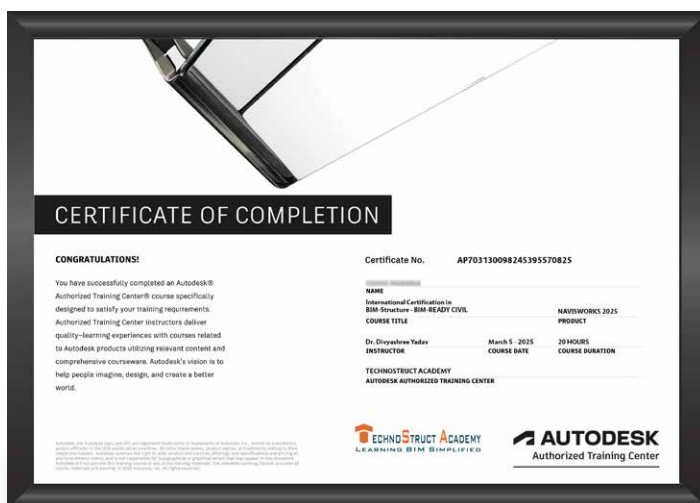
CERTIFICATE OF COMPLETION

CONGRATULATIONS!

You have successfully completed an Autodesk® Authorized Training Center® course specifically designed to satisfy your training requirements. Authorized Training Center instructors deliver quality-learning experiences with courses related to Autodesk products utilizing relevant content and comprehensive courseware. Autodesk's vision is to help people imagine, design, and create a better world.

Certificate No. AP70313009824539557O825

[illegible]
NAME

International Certification in BIM-Structure - BIM-READY CIVIL
COURSE TITLE

NAVISWORKS 2025
PRODUCT

Dr. Divyashree Yadav
INSTRUCTOR

March 5 - 2025
COURSE DATE

20 HOURS
COURSE DURATION

TECHNOSTRUCT ACADEMY
AUTODESK AUTHORIZED TRAINING CENTER

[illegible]

TECHNOSTRUCT ACADEMY
LEARNING BIM SIMPLIFIED

AUTODESK
Authorized Training Center